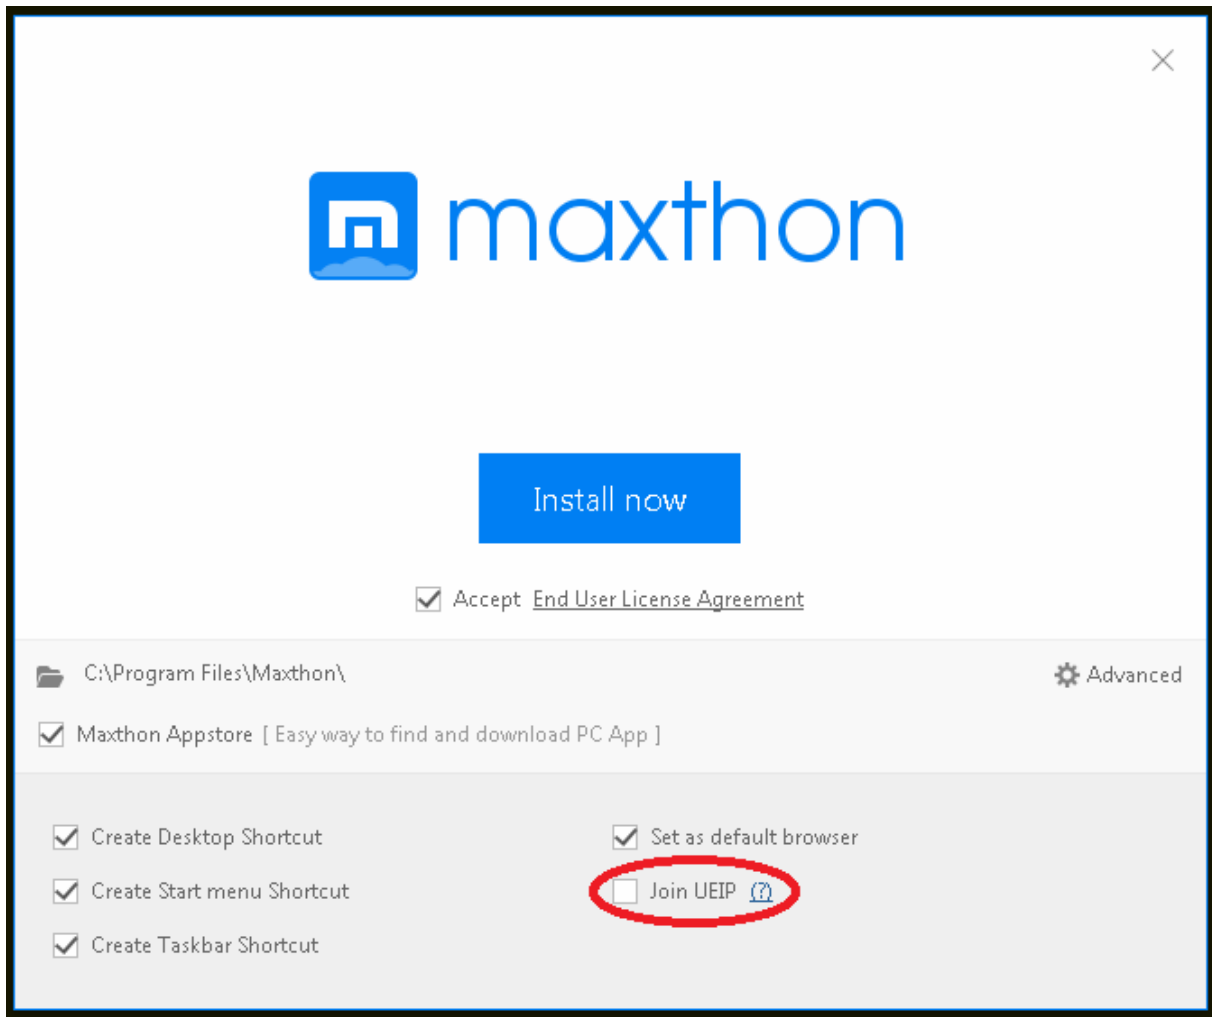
maxthon

Install now

Accept End User License Agreement

C:\Program Files\Maxthon\

Advanced

Maxthon Appstore [ Easy way to find and download PC App ]

Create Desktop Shortcut

Create Start menu Shortcut

Create Taskbar Shortcut

Set as default browser

Join UEIP (?)